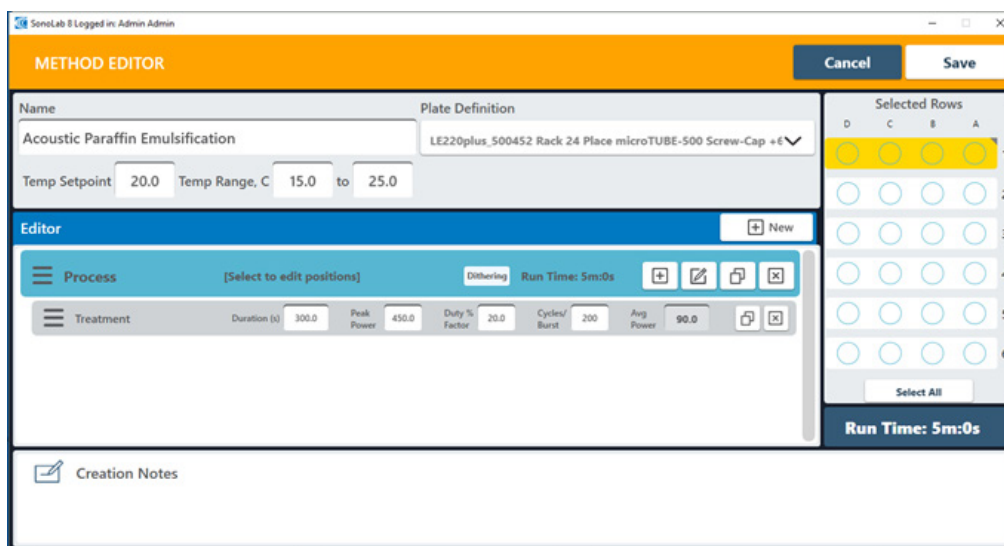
SonoLab 8 Logged in: Admin Admin

METHOD EDITOR

Cancel

Save

Name

Acoustic Paraffin Emulsification

Plate Definition

LE220plus_500452 Rack 24 Place microTUBE-500 Screw-Cap +6

Temp Setpoint 20.0 Temp Range, C 15.0 to 25.0

Selected Rows

D C B A

Editor

New

Process

[Select to edit positions]

Dithering

Run Time: 5m:0s

Treatment

Duration (s) 300.0

Peak Power 450.0

Duty % Factor 20.0

Cycles/ Burst 200

Avg Power 90.0

Select All

Run Time: 5m:0s

Creation Notes